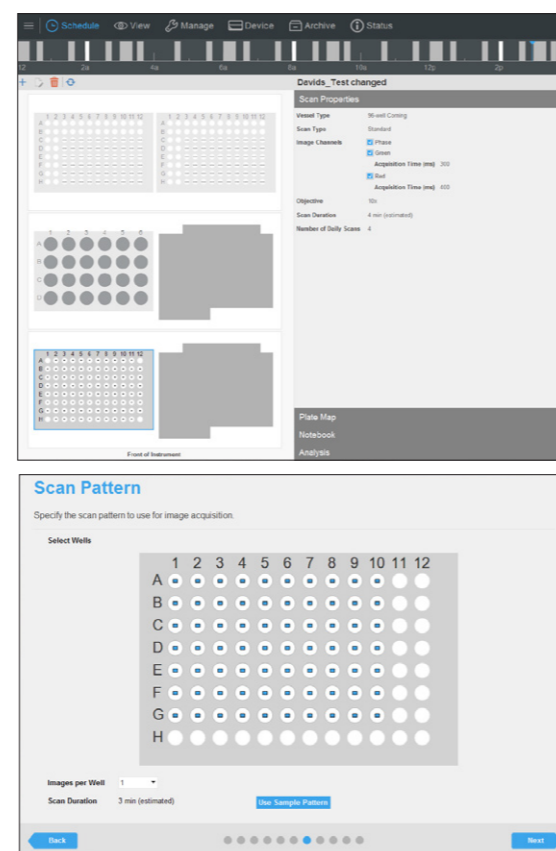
Schedule View Manage Device Archive Status

12 2a 4a 6a 8a 10a 12p 2p

Davids_Test changed

Scan Properties

Vessel Type 96-well Corning

Scan Type Standard

Image Channels Phase

Green

Acquisition Time (ms) 300

Red

Acquisition Time (ms) 400

Objective 10x

Scan Duration 4 min (estimated)

Number of Daily Scans 4

Plate Map

Notebook

Analysis

1 2 3 4 5 6 7 8 9 10 11 12
A B C D E F G H

1 2 3 4 5 6 7 8 9 10 11 12
A B C D E F G H

1 2 3 4 5 6
A B C D

1 2 3 4 5 6 7 8 9 10 11 12
A B C D E F G H

Front of Instrument

Scan Pattern

Specify the scan pattern to use for image acquisition.

Select Wells

1 2 3 4 5 6 7 8 9 10 11 12
A B C D E F G H

Images per Well 1

Scan Duration 3 min (estimated)

Use Sample Pattern

Back

Next